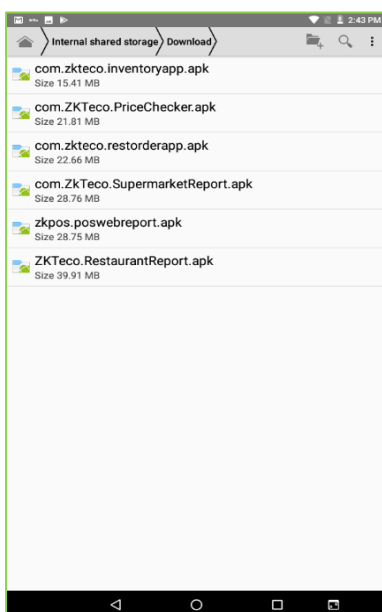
2:43 PM

Internal shared storage Download

com.zkteco.inventoryapp.apk
Size 15.41 MB

com.ZKTeco.PriceChecker.apk
Size 21.81 MB

com.zkteco.restorderapp.apk
Size 22.66 MB

com.ZkTeco.SupermarketReport.apk
Size 28.76 MB

zkpos.poswebreport.apk
Size 28.75 MB

ZKTeco.RestaurantReport.apk
Size 39.91 MB